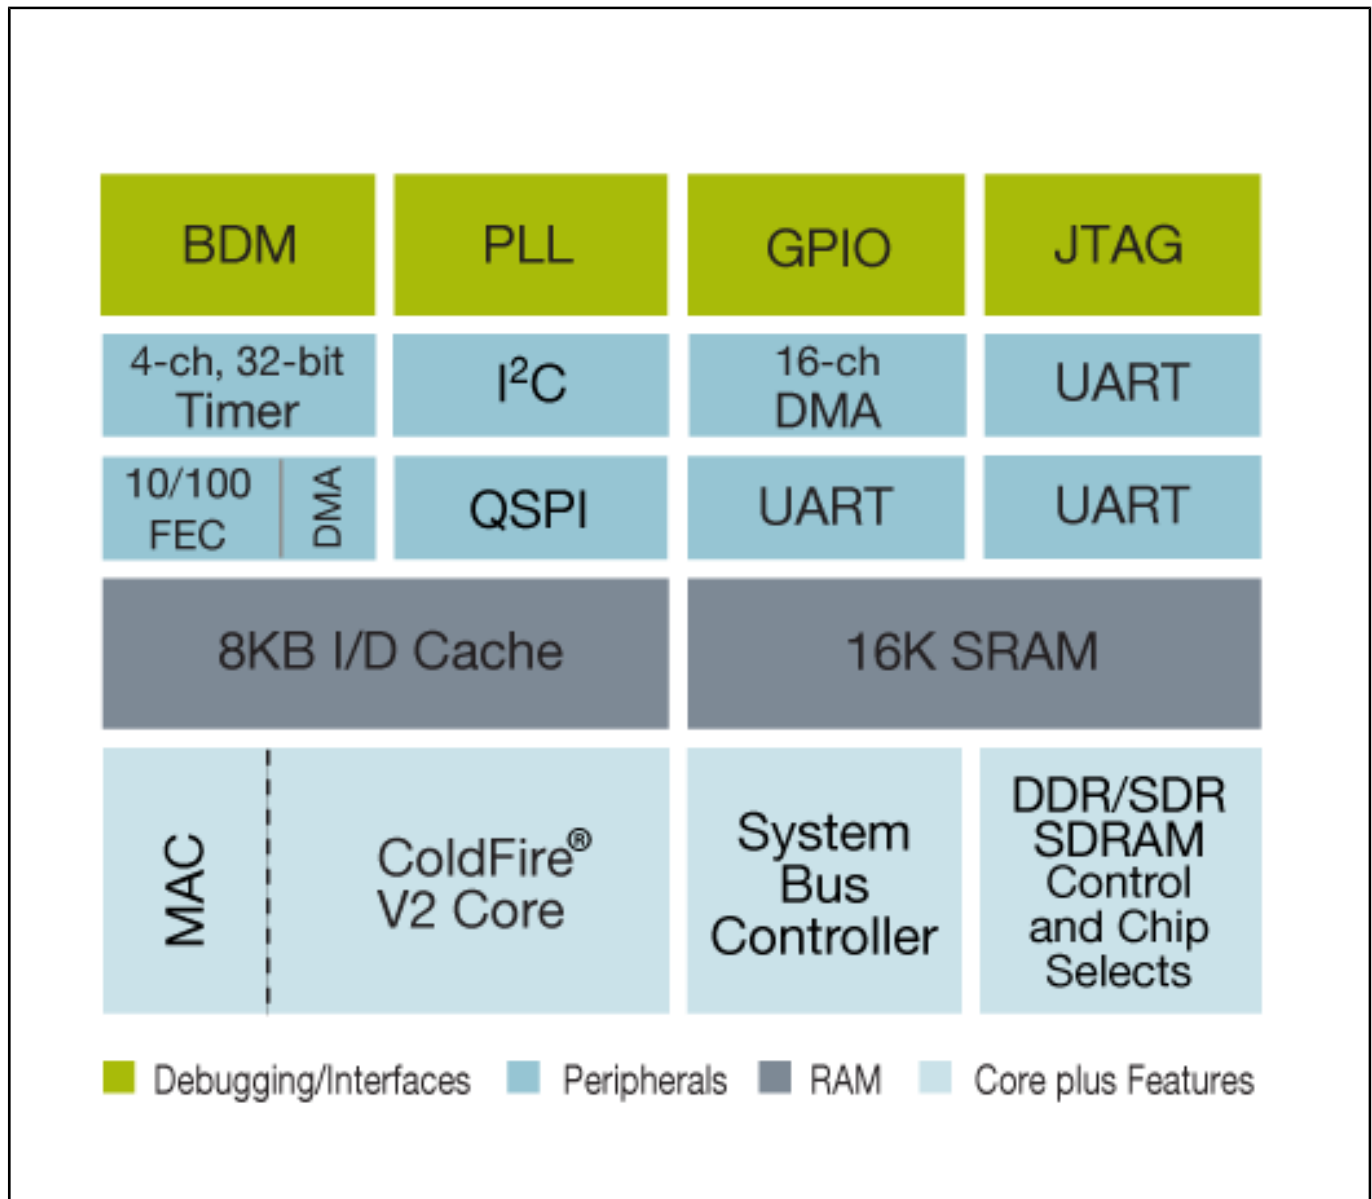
BDM

PLL

GPIO

JTAG

4-ch, 32-bit Timer

$I^2C$

16-ch DMA

UART

10/100 FEC

DMA

QSPI

UART

UART

8KB I/D Cache

16K SRAM

MAC

ColdFire® V2 Core

System Bus Controller

DDR/SDR SDRAM Control and Chip Selects

Debugging/Interfaces Peripherals RAM Core plus Features